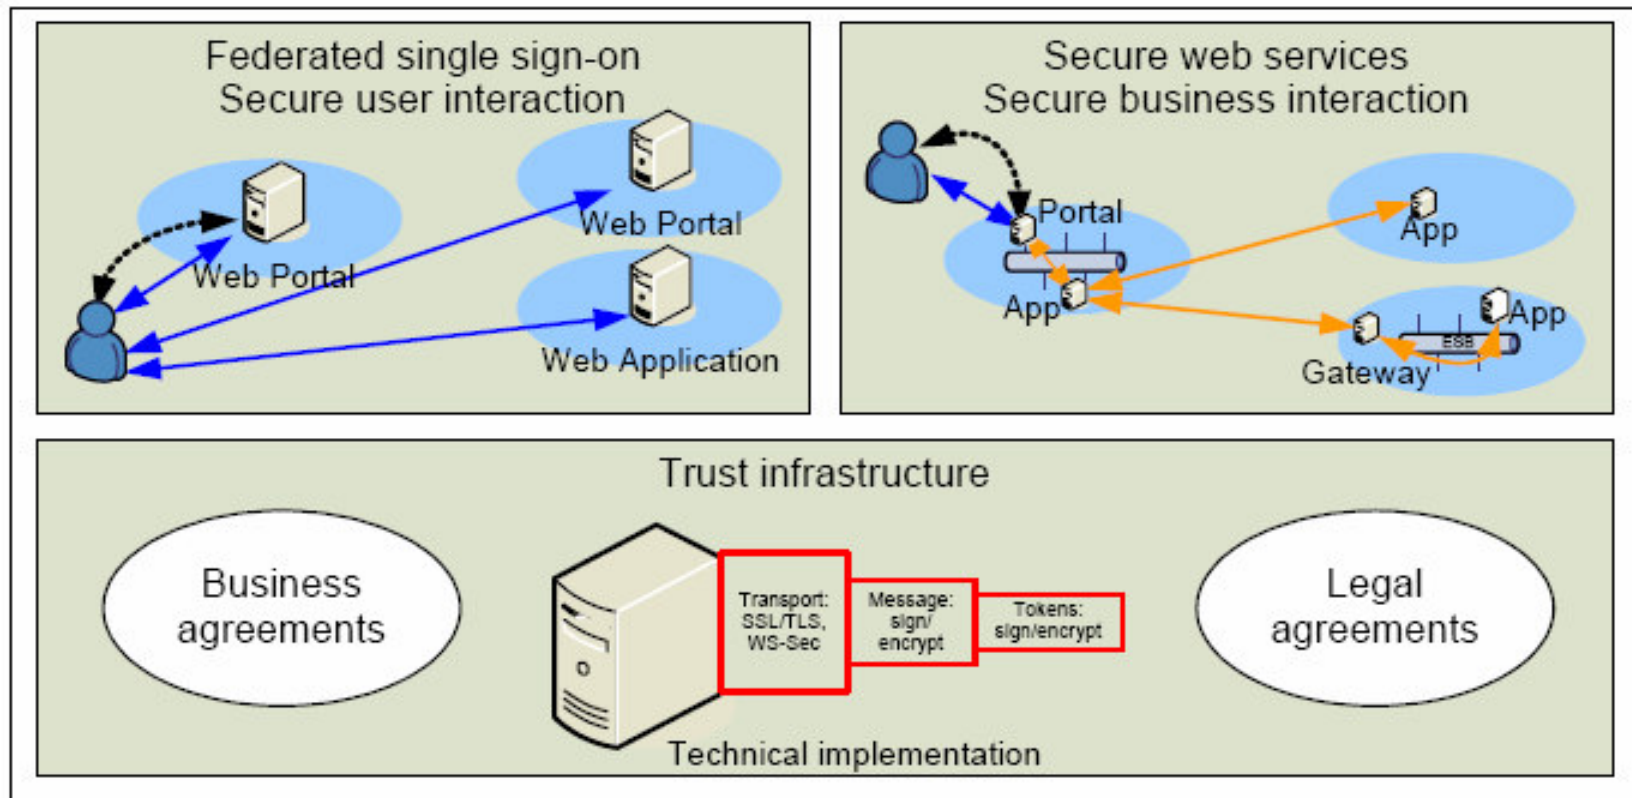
Federated single sign-on
Secure user interaction

Web Portal

Web Portal

Web Application

Secure web services
Secure business interaction

Portal

App

App

App

ESB

Gateway

Trust infrastructure

Business agreements

Transport: SSL/TLS, WS-Sec

Message: sign/ encrypt

Tokens: sign/encrypt

Legal agreements

Technical implementation